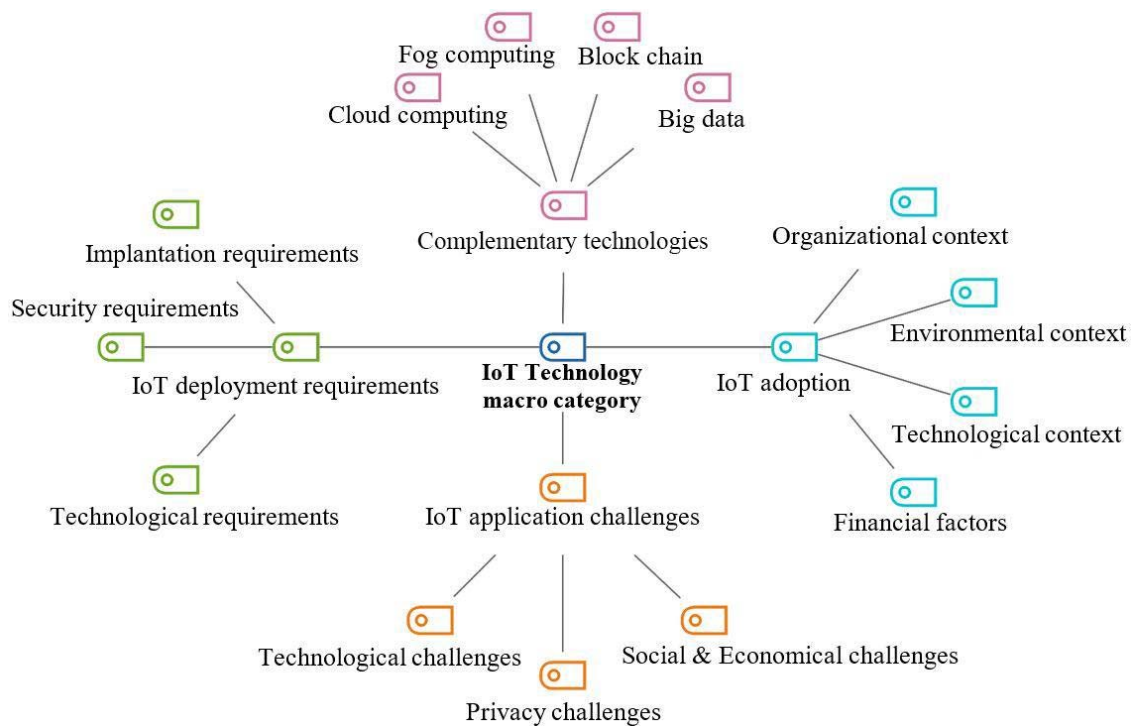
Fog computing
Block chain
Cloud computing
Big data
Complementary technologies
Implantation requirements
Organizational context
Security requirements
Environmental context
IoT deployment requirements
IoT Technology macro category
IoT adoption
Technological context
Technological requirements
IoT application challenges
Financial factors
Technological challenges
Social & Economical challenges
Privacy challenges